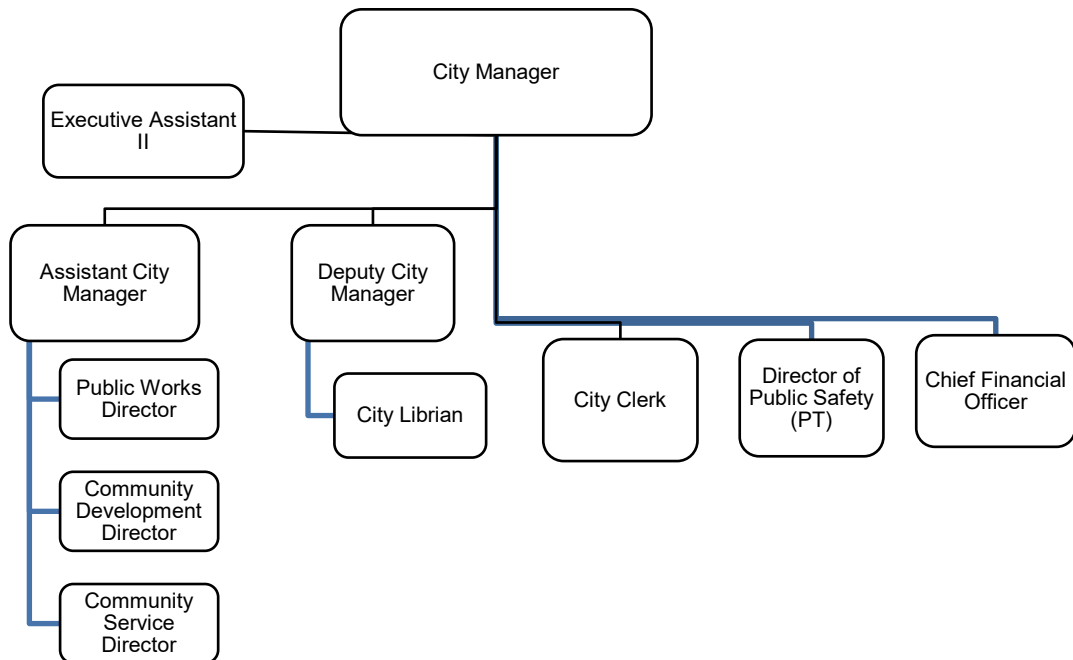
City Manager

Executive Assistant II

Assistant City Manager

Public Works Director

Community Development Director

Community Service Director

Deputy City Manager

City Librian

City Clerk

Director of Public Safety (PT)

Chief Financial Officer